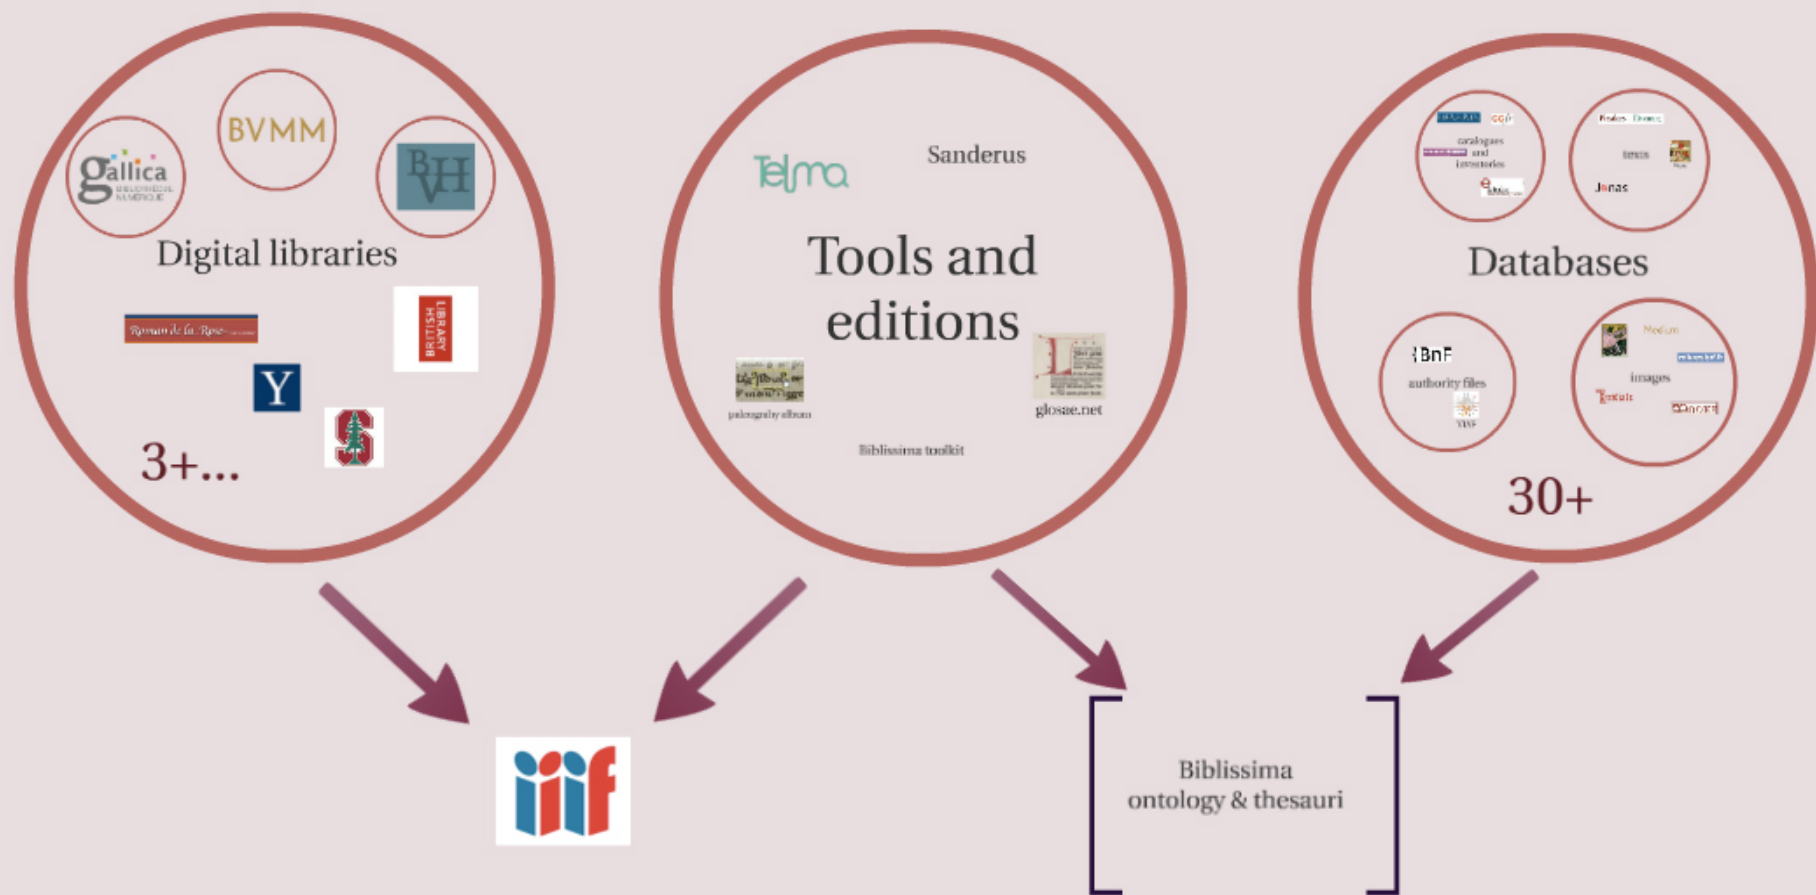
gallica
BVMM
BVH
Digital libraries
Roman de la Rose
BRITISH LIBRARY
Y
S
3+...

Telma
Sanderus
Tools and editions
paleography album
glosae.net
Biblissima toolkit

catalogues and inventories
texts
Jonas
Databases
BnF
authority files
VIAF
Medium
images
Textes
30+

iiif

Biblissima ontology & thesauri